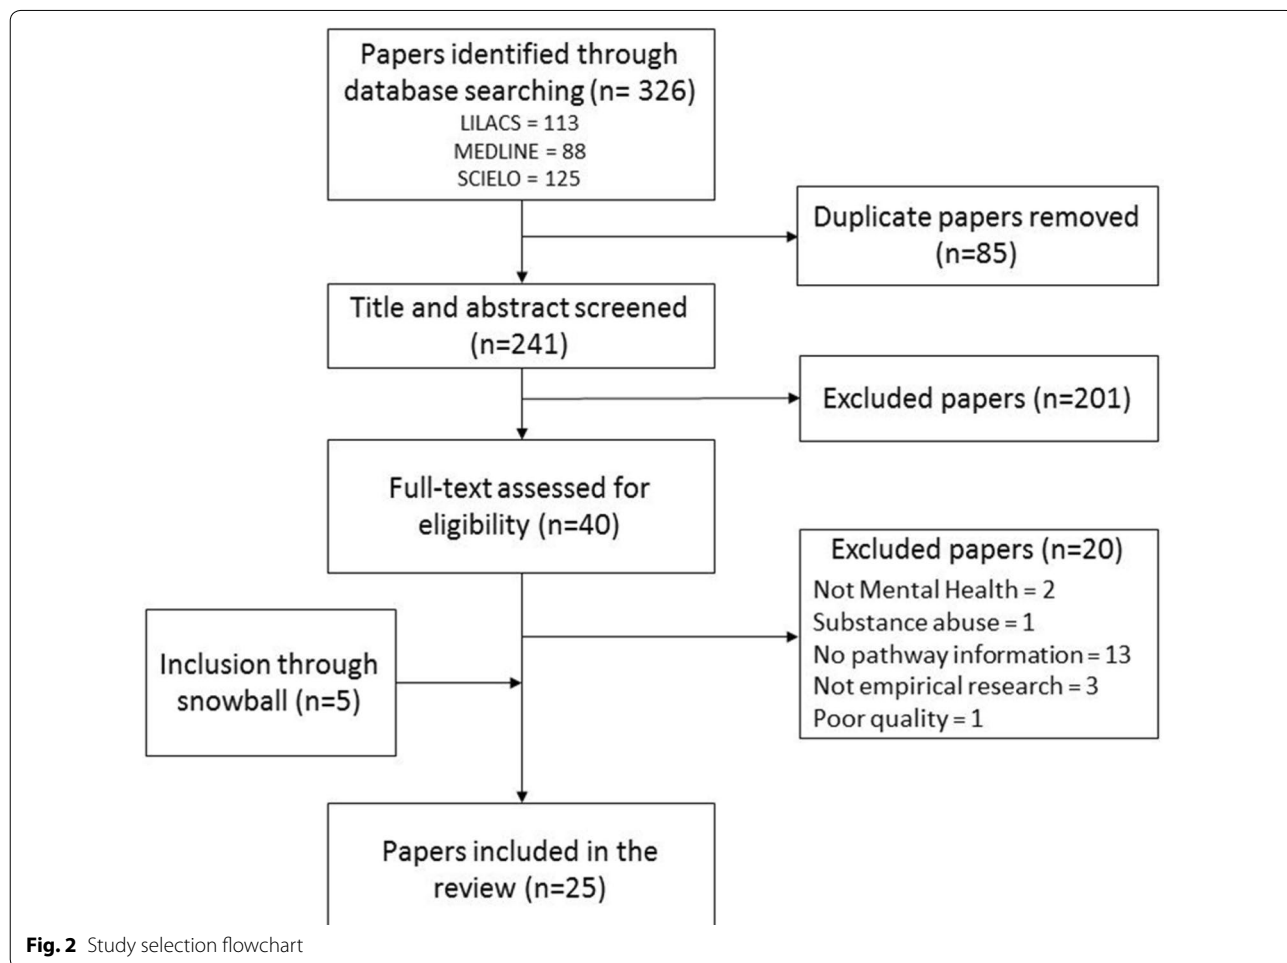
Papers identified through database searching (n= 326)
LILACS = 113
MEDLINE = 88
SCIELO = 125

Duplicate papers removed (n=85)

Title and abstract screened (n=241)

Excluded papers (n=201)

Full-text assessed for eligibility (n=40)

Excluded papers (n=20)
Not Mental Health = 2
Substance abuse = 1
No pathway information = 13
Not empirical research = 3
Poor quality = 1

Inclusion through snowball (n=5)

Papers included in the review (n=25)

Fig. 2 Study selection flowchart